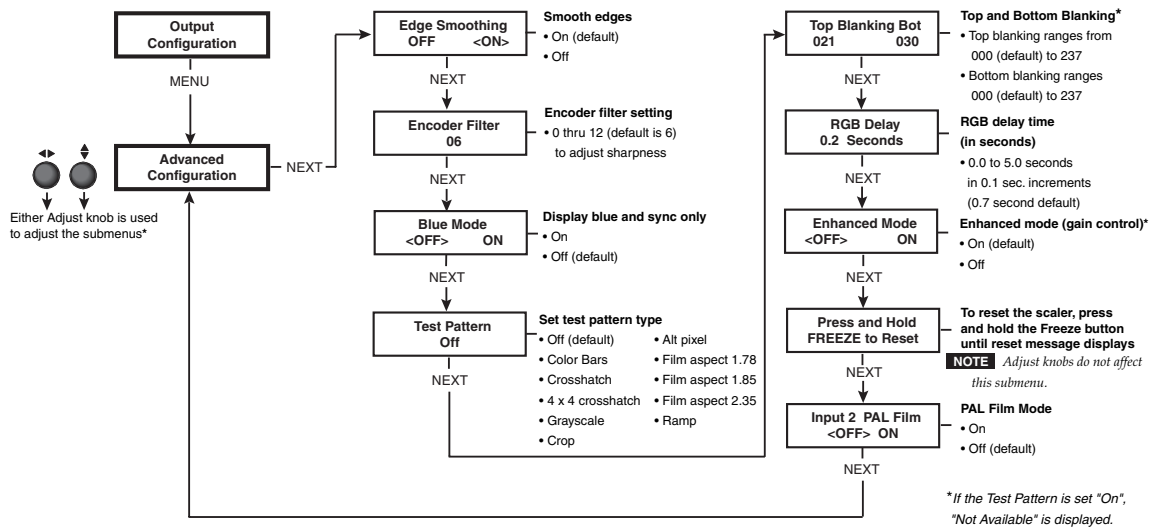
Output Configuration

MENU

Advanced Configuration

NEXT

Either Adjust knob is used to adjust the submenus*

Edge Smoothing
OFF <ON>

Smooth edges
• On (default)
• Off

NEXT

Encoder Filter
06

Encoder filter setting
• 0 thru 12 (default is 6) to adjust sharpness

NEXT

Blue Mode
<OFF> ON

Display blue and sync only
• On
• Off (default)

NEXT

Test Pattern
Off

Set test pattern type
• Off (default)
• Color Bars
• Crosshatch
• 4 x 4 crosshatch
• Grayscale
• Crop
• Alt pixel
• Film aspect 1.78
• Film aspect 1.85
• Film aspect 2.35
• Ramp

NEXT

Top Blanking Bot
021 030

Top and Bottom Blanking*
• Top blanking ranges from 000 (default) to 237
• Bottom blanking ranges 000 (default) to 237

NEXT

RGB Delay
0.2 Seconds

RGB delay time (in seconds)
• 0.0 to 5.0 seconds in 0.1 sec. increments (0.7 second default)

NEXT

Enhanced Mode
<OFF> ON

Enhanced mode (gain control)*
• On (default)
• Off

NEXT

Press and Hold
FREEZE to Reset

To reset the scaler, press and hold the Freeze button until reset message displays

NOTE Adjust knobs do not affect this submenu.

NEXT

Input 2 PAL Film
<OFF> ON

PAL Film Mode
• On
• Off (default)

NEXT

*If the Test Pattern is set "On", "Not Available" is displayed.